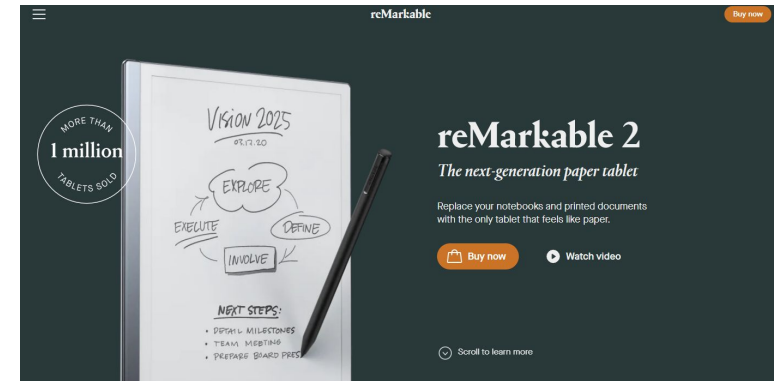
reMarkable

Buy now

MORE THAN
1 million
TABLETS SOLD

VISION 2025
03.17.20
EXPLORE
EXECUTE
DEFINE
INVOLVE
NEXT STEPS:
• DETAIL MILESTONES
• TEAM MEETING
• PREPARE BOARD PRES

reMarkable 2

The next-generation paper tablet

Replace your notebooks and printed documents with the only tablet that feels like paper.

Buy now

Watch video

Scroll to learn more